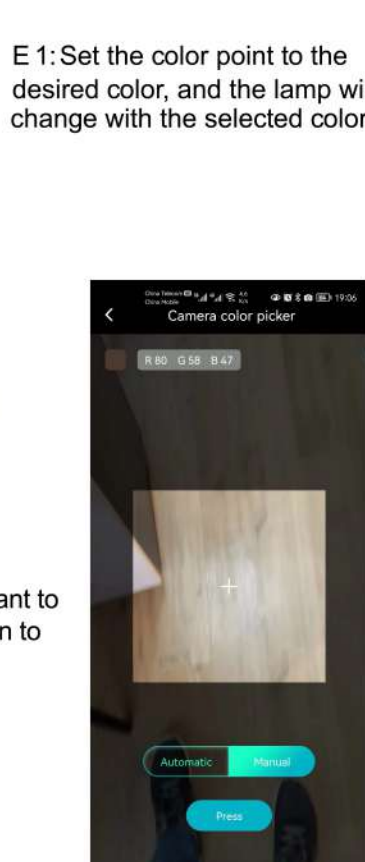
E 1: Set the color point to the desired color, and the lamp wi change with the selected color

China Telecom China Mobile 19:06

Camera color picker

R 80 G 58 B 47

ant to n to

Automatic Manual

Press